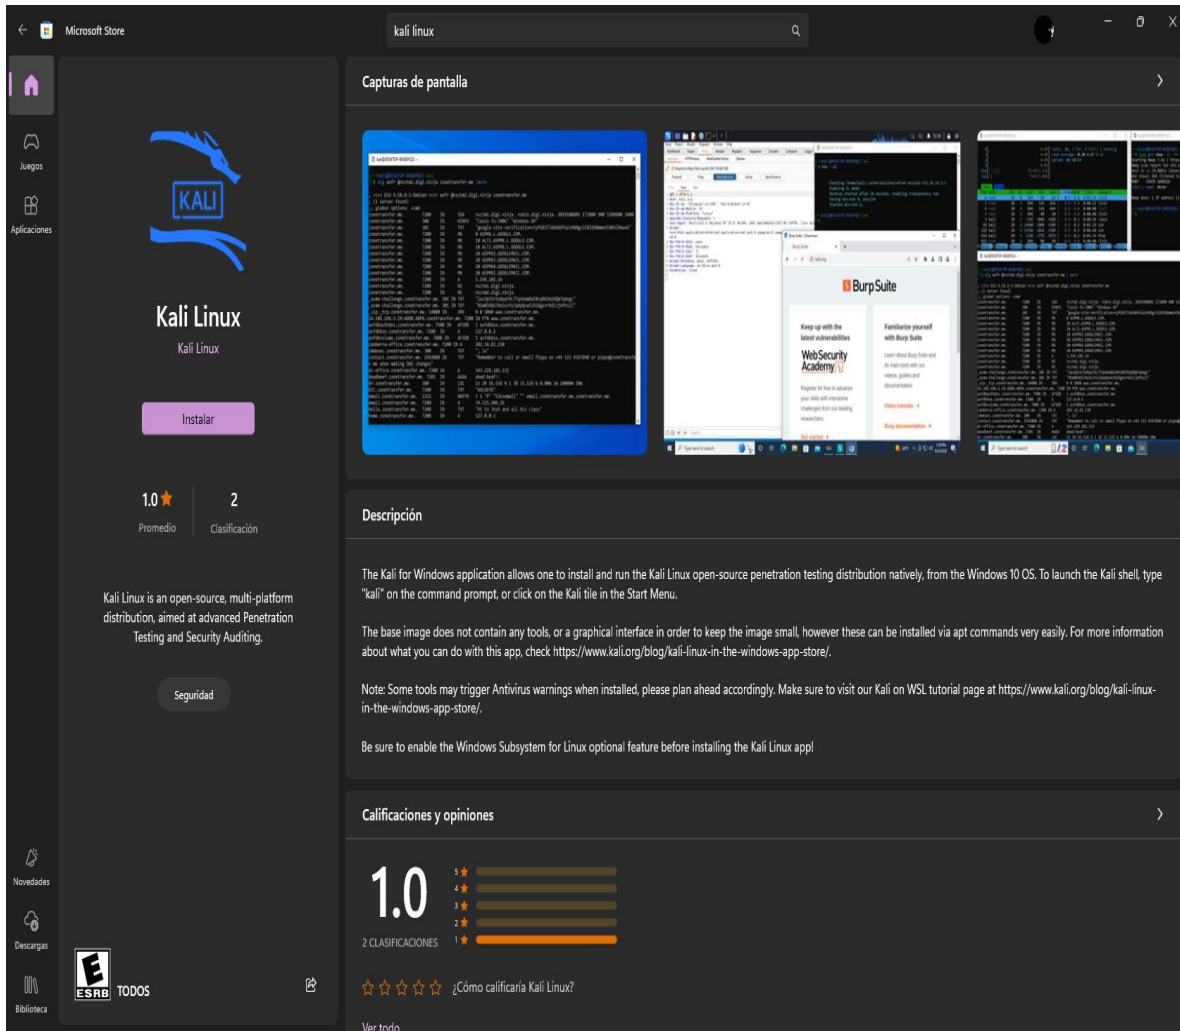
Microsoft Store

kali linux

Juegos

Aplicaciones

Novedades

Descargas

Biblioteca

KALI

Kali Linux

Kali Linux

Instalar

1.0 ★
Promedio

2
Clasificación

Kali Linux is an open-source, multi-platform distribution, aimed at advanced Penetration Testing and Security Auditing.

Seguridad

E
ESRB TODOS

Capturas de pantalla

Burp Suite

Keep up with the latest vulnerabilities

WebSecurity Academy

Familiarize yourself with Burp Suite

Descripción

The Kali for Windows application allows one to install and run the Kali Linux open-source penetration testing distribution natively, from the Windows 10 OS. To launch the Kali shell, type "kali" on the command prompt, or click on the Kali tile in the Start Menu.

The base image does not contain any tools, or a graphical interface in order to keep the image small, however these can be installed via apt commands very easily. For more information about what you can do with this app, check https://www.kali.org/blog/kali-linux-in-the-windows-app-store/.

Note: Some tools may trigger Antivirus warnings when installed, please plan ahead accordingly. Make sure to visit our Kali on WSL tutorial page at https://www.kali.org/blog/kali-linux-in-the-windows-app-store/.

Be sure to enable the Windows Subsystem for Linux optional feature before installing the Kali Linux app!

Calificaciones y opiniones

1.0

2 CLASIFICACIONES

5 ★
4 ★
3 ★
2 ★
1 ★

☆ ☆ ☆ ☆ ☆ ¿Cómo calificaría Kali Linux?

Ver todo